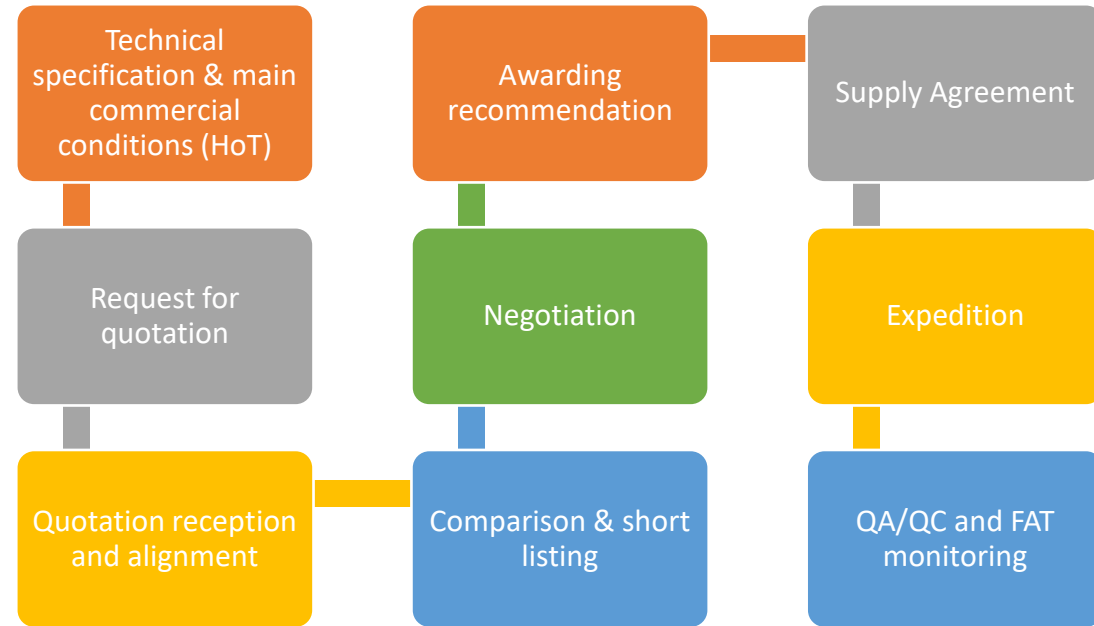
Technical specification & main commercial conditions (HoT)

Request for quotation

Quotation reception and alignment

Comparison & short listing

Negotiation

Awarding recommendation

Supply Agreement

Expedition

QA/QC and FAT monitoring